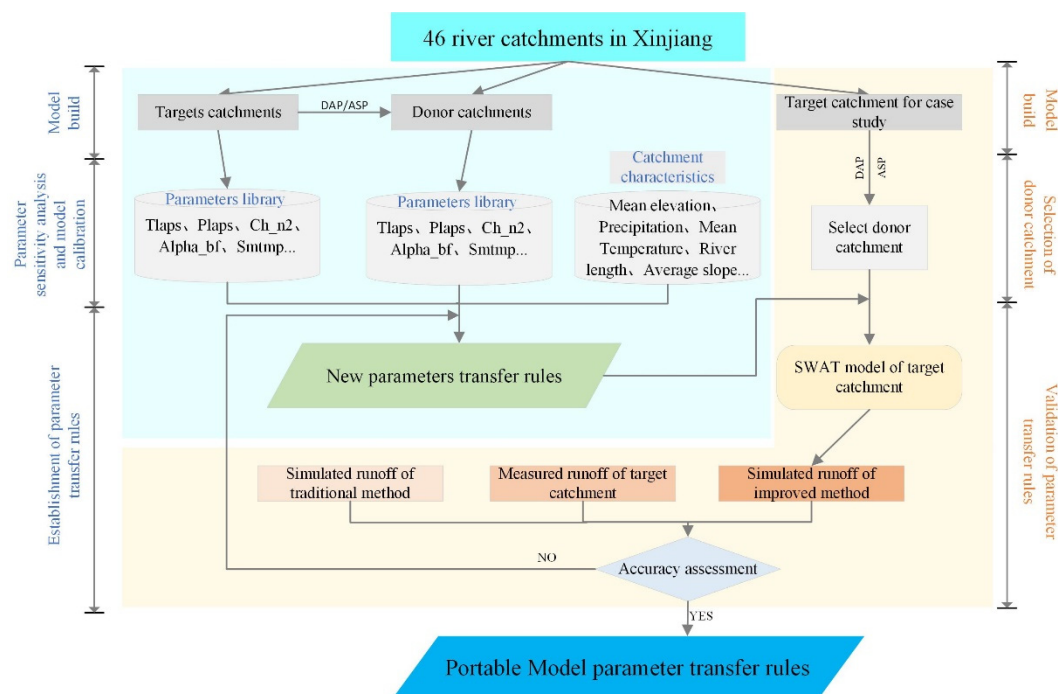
46 river catchments in Xinjiang

Model build

Parameter sensitivity analysis and model calibration

Establishment of parameter transfer rules

Targets catchments

DAP/ASP

Donor catchments

Target catchment for case study

Model build

DAP

ASP

Selection of donor catchment

Parameters library

Tlaps、Plaps、Ch_n2、Alpha_bf、Smtmp...

Parameters library

Tlaps、Plaps、Ch_n2、Alpha_bf、Smtmp...

Catchment characteristics

Mean elevation、Precipitation、Mean Temperature、River length、Average slope...

Select donor catchment

New parameters transfer rules

SWAT model of target catchment

Validation of parameter transfer rules

Simulated runoff of traditional method

Measured runoff of target catchment

Simulated runoff of improved method

NO

Accuracy assessment

YES

Portable Model parameter transfer rules